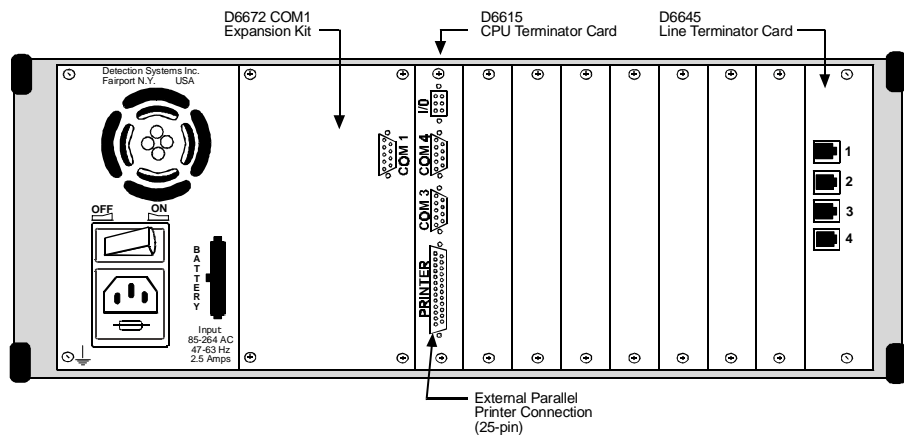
D6672 COM1
Expansion Kit

D6615
CPU Terminator Card

D6645
Line Terminator Card

Detection Systems Inc.
Fairport N.Y. USA

OFF ON

BATTERY

Input
85-264 AC
47-63 Hz
2.5 Amps

COM 1

I/O

COM 4

COM 3

PRINTER

1
2
3
4

External Parallel
Printer Connection
(25-pin)